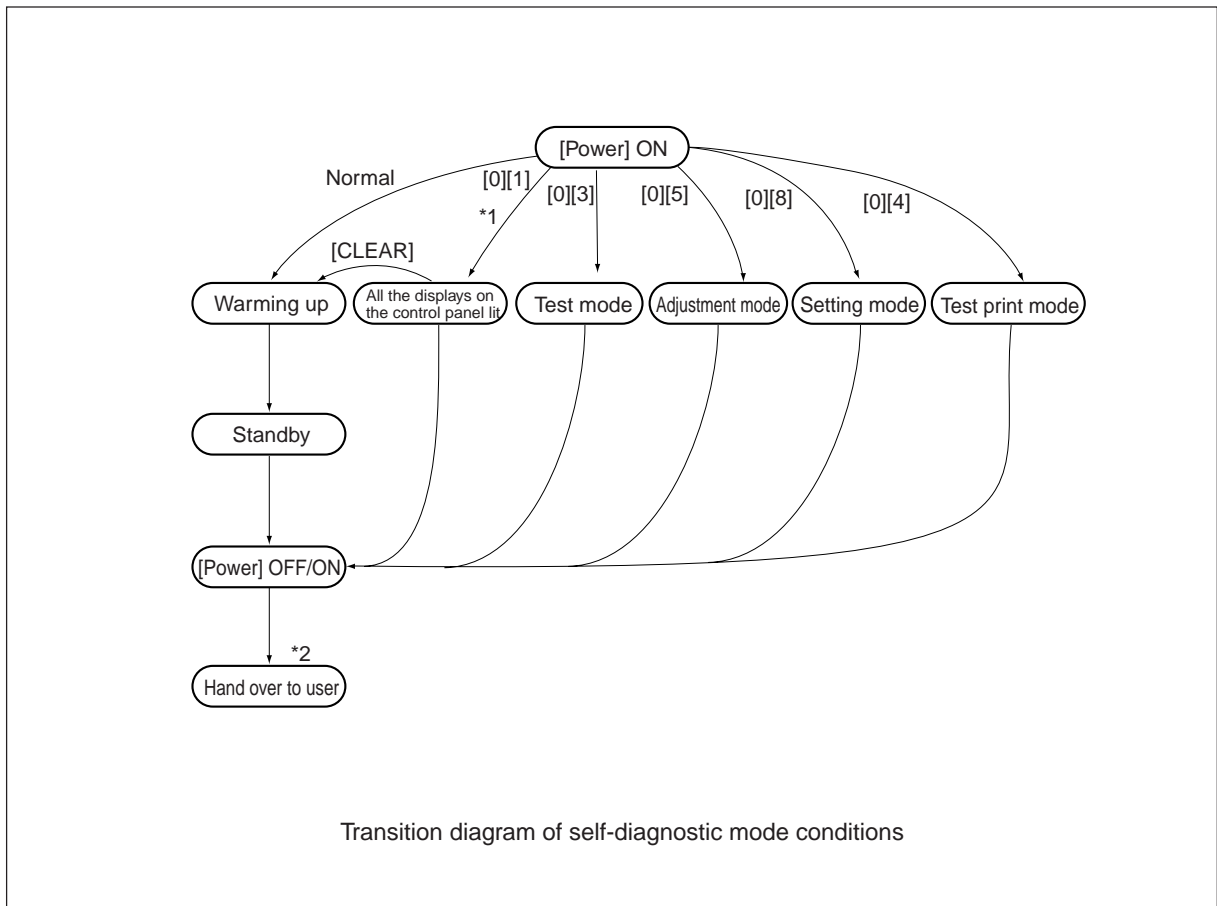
[Power] ON

Normal

[0][1]

*1

[0][3]

[0][5]

[0][8]

[0][4]

[CLEAR]

Warming up

All the displays on the control panel lit

Test mode

Adjustment mode

Setting mode

Test print mode

Standby

[Power] OFF/ON

*2

Hand over to user

Transition diagram of self-diagnostic mode conditions